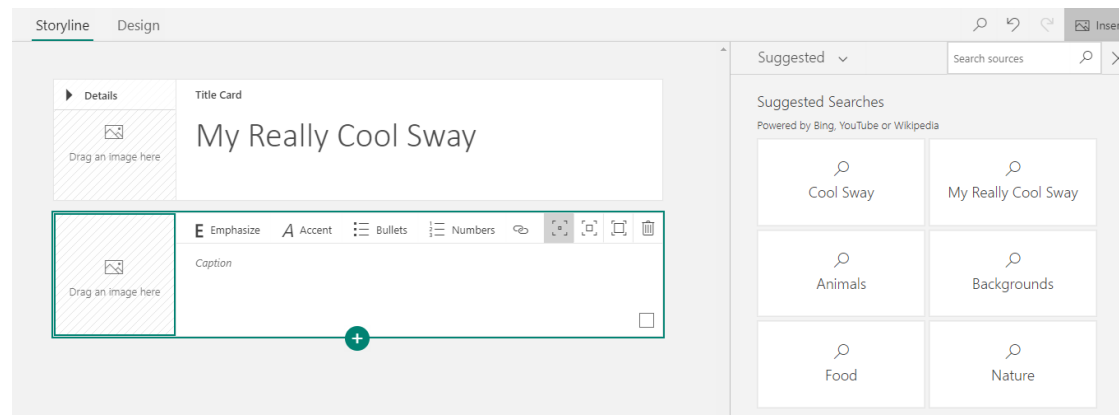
Storyline Design

Inser

Details

Drag an image here

Title Card

My Really Cool Sway

Drag an image here

E Emphasize A Accent Bullets Numbers

Caption

Suggested

Search sources

Suggested Searches

Powered by Bing, YouTube or Wikipedia

Cool Sway

My Really Cool Sway

Animals

Backgrounds

Food

Nature